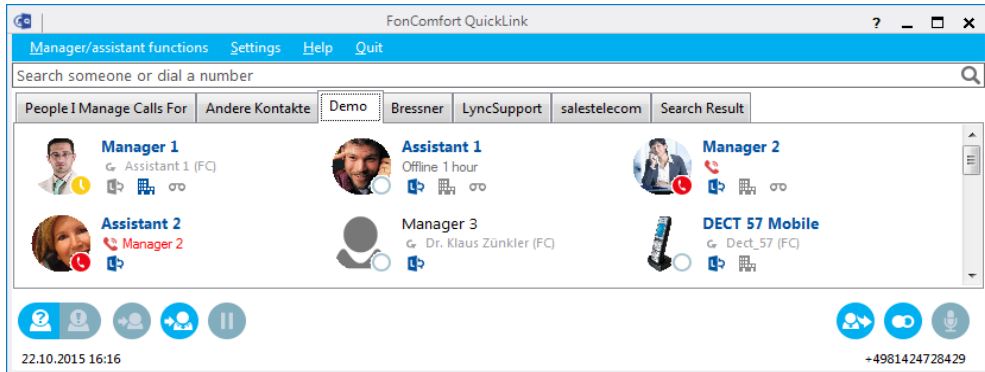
FonComfort QuickLink

? _ ☐ ×

Manager/assistant functions Settings Help Quit

Search someone or dial a number

People I Manage Calls For | Andere Kontakte | Demo | Bressner | LyncSupport | salestelecom | Search Result

Manager 1
Assistant 1 (FC)

Assistant 1
Offline 1 hour

Manager 2

Assistant 2
Manager 2

Manager 3
Dr. Klaus Zünkler (FC)

DECT 57 Mobile
Dect_57 (FC)

22.10.2015 16:16

+4981424728429